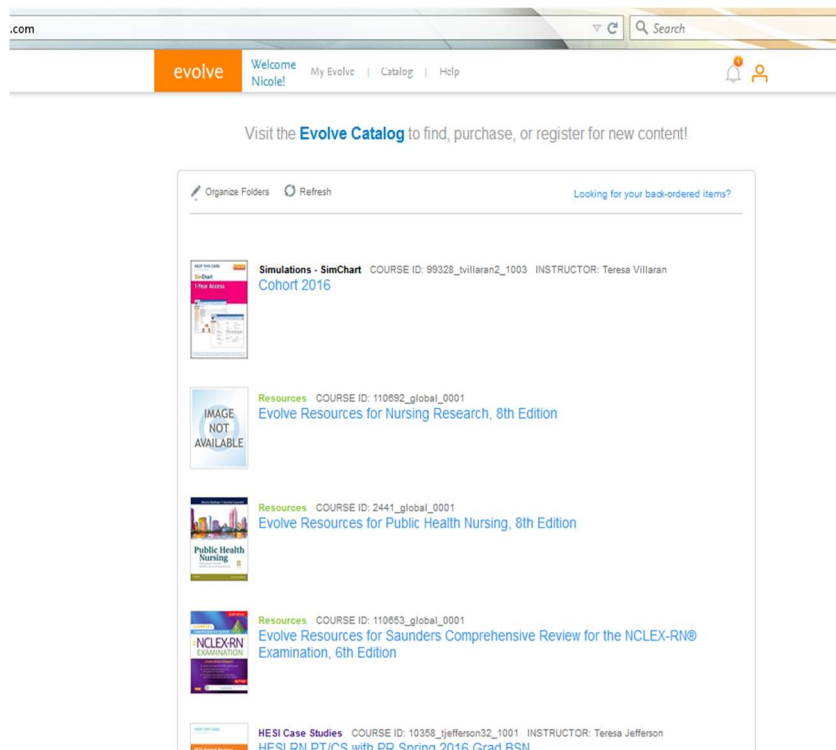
.com

Search

evolve Welcome Nicole! My Evolve | Catalog | Help

0

Visit the Evolve Catalog to find, purchase, or register for new content!

Organize Folders Refresh

Looking for your back-ordered items?

SimChart
1-Year Access

Simulations - SimChart COURSE ID: 99328_tvillaran2_1003 INSTRUCTOR: Teresa Villaran
Cohort 2016

IMAGE NOT AVAILABLE

Resources COURSE ID: 110692_global_0001
Evolve Resources for Nursing Research, 8th Edition

Public Health Nursing

Resources COURSE ID: 2441_global_0001
Evolve Resources for Public Health Nursing, 8th Edition

NCLEX-RN EXAMINATION

Resources COURSE ID: 110653_global_0001
Evolve Resources for Saunders Comprehensive Review for the NCLEX-RN® Examination, 6th Edition

HESI Case Studies COURSE ID: 10358_tjefferson32_1001 INSTRUCTOR: Teresa Jefferson
HESI RN PT/CS with PP Spring 2016 Grad BSN